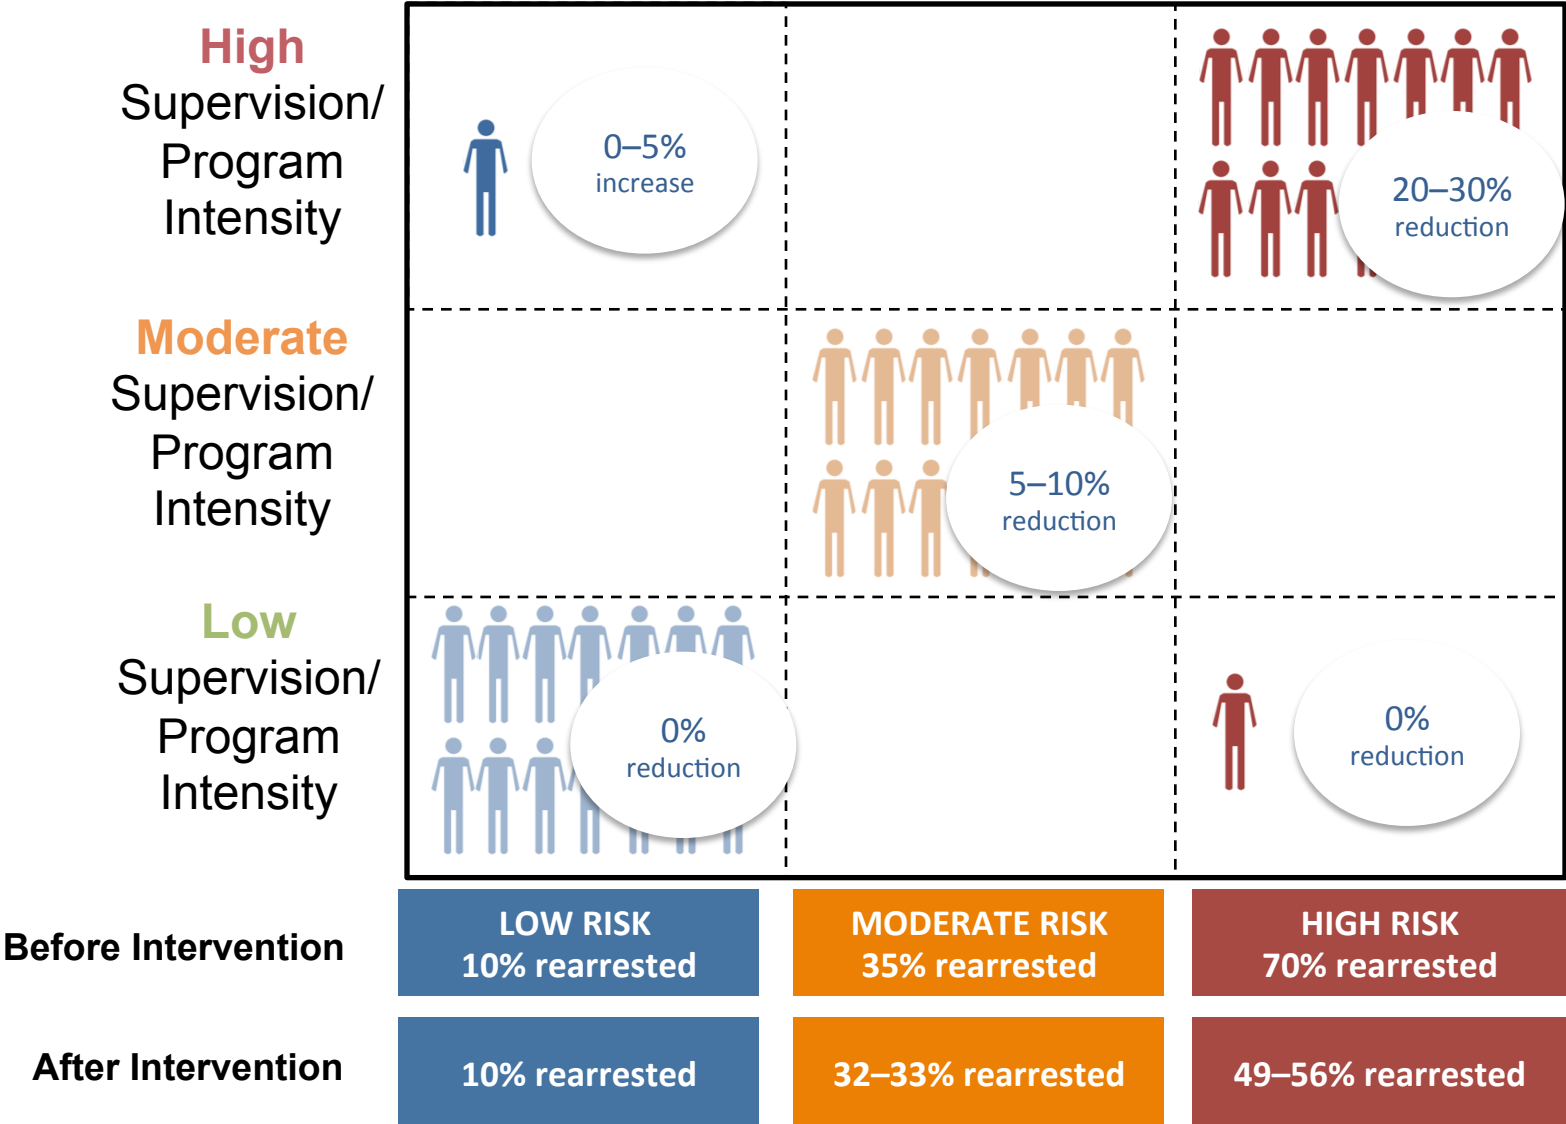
High Supervision/ Program Intensity

0–5% increase

20–30% reduction

Moderate Supervision/ Program Intensity

5–10% reduction

Low Supervision/ Program Intensity

0% reduction

0% reduction

Before Intervention

LOW RISK 10% rearrested

MODERATE RISK 35% rearrested

HIGH RISK 70% rearrested

After Intervention

10% rearrested

32–33% rearrested

49–56% rearrested